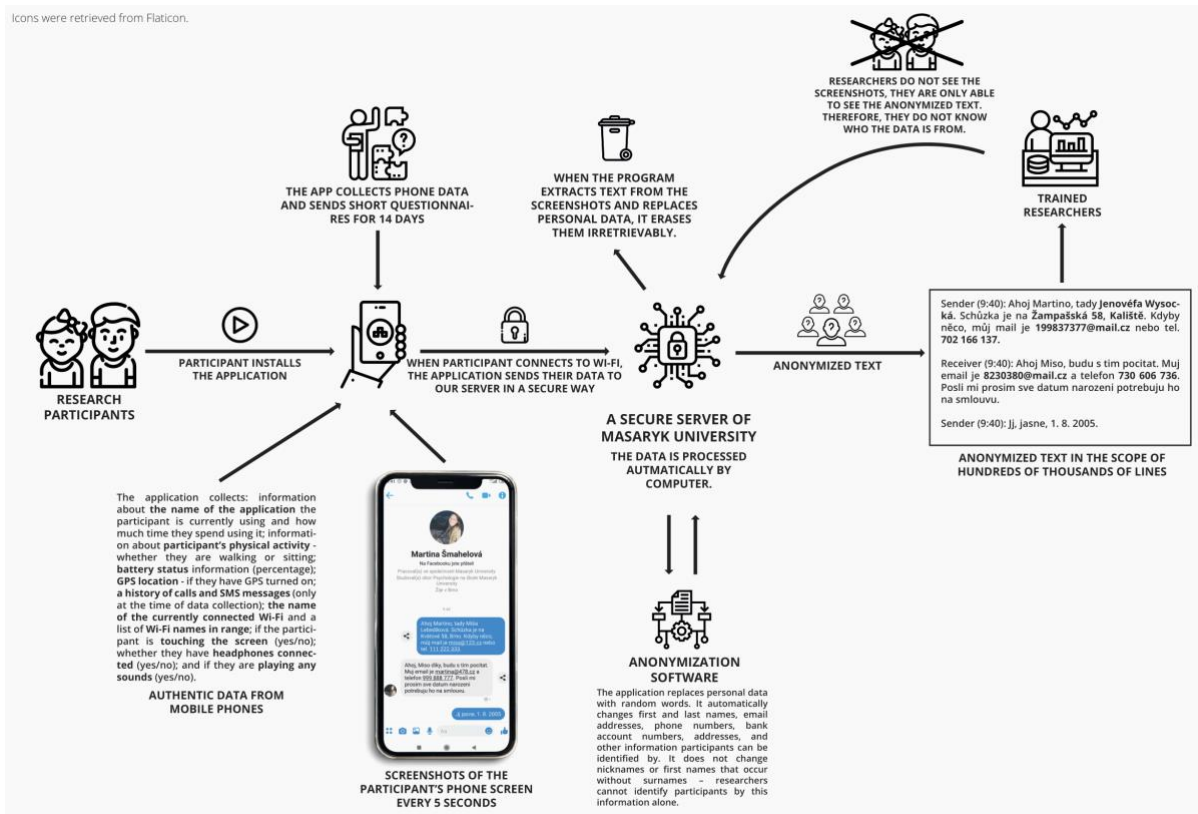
Icons were retrieved from Flaticon.

RESEARCHERS DO NOT SEE THE SCREENSHOTS, THEY ARE ONLY ABLE TO SEE THE ANONYMIZED TEXT. THEREFORE, THEY DO NOT KNOW WHO THE DATA IS FROM.

THE APP COLLECTS PHONE DATA AND SENDS SHORT QUESTIONNAIRES FOR 14 DAYS

WHEN THE PROGRAM EXTRACTS TEXT FROM THE SCREENSHOTS AND REPLACES PERSONAL DATA, IT ERASES THEM IRRETRIEVABLY.

TRAINED RESEARCHERS

RESEARCH PARTICIPANTS

PARTICIPANT INSTALLS THE APPLICATION

WHEN PARTICIPANT CONNECTS TO WI-FI, THE APPLICATION SENDS THEIR DATA TO OUR SERVER IN A SECURE WAY

ANONYMIZED TEXT

Sender (9:40): Ahoj Martino, tady Jenovéfa Wysocká. Schůzka je na Žampašská 58, Kaliště. Kdyby něco, můj mail je 199837377@mail.cz nebo tel. 702 166 137.

Receiver (9:40): Ahoj Miso, budu s tim pocitat. Muj email je 8230380@mail.cz a telefon 730 606 736. Posli mi prosim sve datum narozeni potrebuju ho na smlouvu.

Sender (9:40): Jj, jasne, 1. 8. 2005.

A SECURE SERVER OF MASARYK UNIVERSITY

THE DATA IS PROCESSED AUTMATICALLY BY COMPUTER.

ANONYMIZED TEXT IN THE SCOPE OF HUNDREDS OF THOUSANDS OF LINES

The application collects: information about the name of the application the participant is currently using and how much time they spend using it; information about participant's physical activity - whether they are walking or sitting; battery status information (percentage); GPS location - if they have GPS turned on; a history of calls and SMS messages (only at the time of data collection); the name of the currently connected Wi-Fi and a list of Wi-Fi names in range; if the participant is touching the screen (yes/no); whether they have headphones connected (yes/no); and if they are playing any sounds (yes/no).

AUTHENTIC DATA FROM MOBILE PHONES

Martina Šmahelová

Na Facebooku jste přátelé

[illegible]

Ahoj Martino, tady Míša Lebedková. Schůzka je na Krakové 58, Brno. Kdyby něco, můj mail je misa@123.cz nebo tel. 111 222 333

Ahoj, Miso diky, budu s tim pocitat. Muj email je martina@478.cz a telefon 999 888 777. Posli mi prosim sve datum narozeni potrebuju ho na smlouvu.

Jj jasne, 1. 8. 2005

SCREENSHOTS OF THE PARTICIPANT'S PHONE SCREEN EVERY 5 SECONDS

ANONYMIZATION SOFTWARE

The application replaces personal data with random words. It automatically changes first and last names, email addresses, phone numbers, bank account numbers, addresses, and other information participants can be identified by. It does not change nicknames or first names that occur without surnames – researchers cannot identify participants by this information alone.